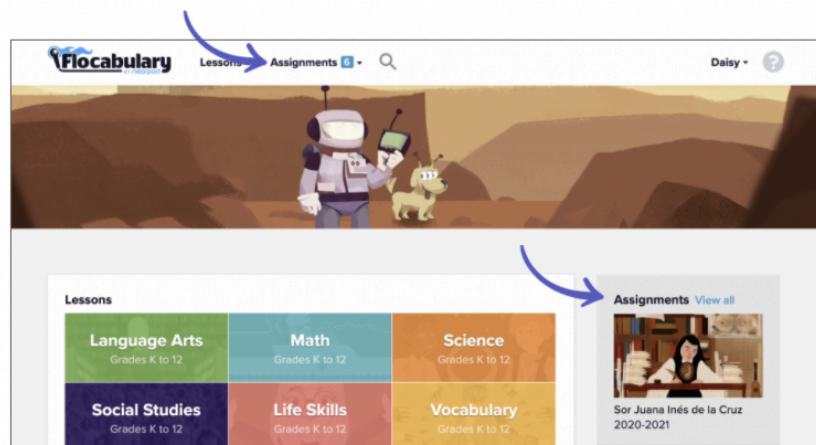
Flocabulary
a Nearpod

Lessons Assignments 6

Daisy

?

Lessons

Language Arts
Grades K to 12

Math
Grades K to 12

Science
Grades K to 12

Social Studies
Grades K to 12

Life Skills
Grades K to 12

Vocabulary
Grades K to 12

Assignments View all

Sor Juana Inés de la Cruz
2020-2021